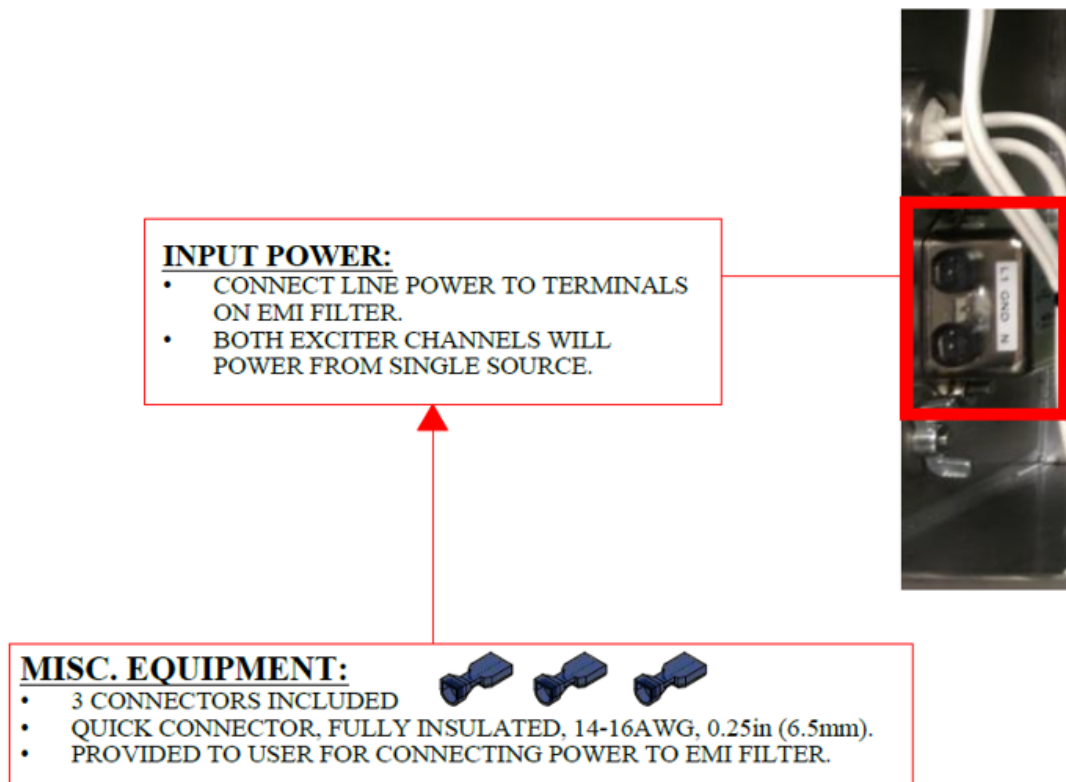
INPUT POWER:
- CONNECT LINE POWER TO TERMINALS ON EMI FILTER.
- BOTH EXCITER CHANNELS WILL POWER FROM SINGLE SOURCE.

L1 GND N

MISC. EQUIPMENT:
- 3 CONNECTORS INCLUDED
- QUICK CONNECTOR, FULLY INSULATED, 14-16AWG, 0.25in (6.5mm).
- PROVIDED TO USER FOR CONNECTING POWER TO EMI FILTER.